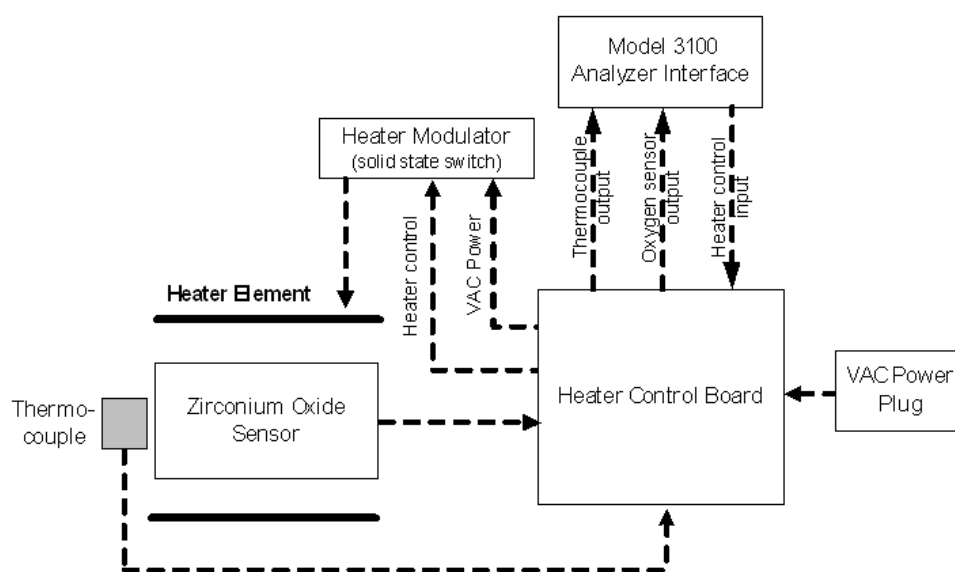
Model 3100
Analyzer Interface

Heater Modulator
(solid state switch)

Thermocouple output

Oxygen sensor output

Heater control input

Heater control

VAC Power

Heater Element

Heater Control Board

VAC Power Plug

Thermocouple

Zirconium Oxide Sensor